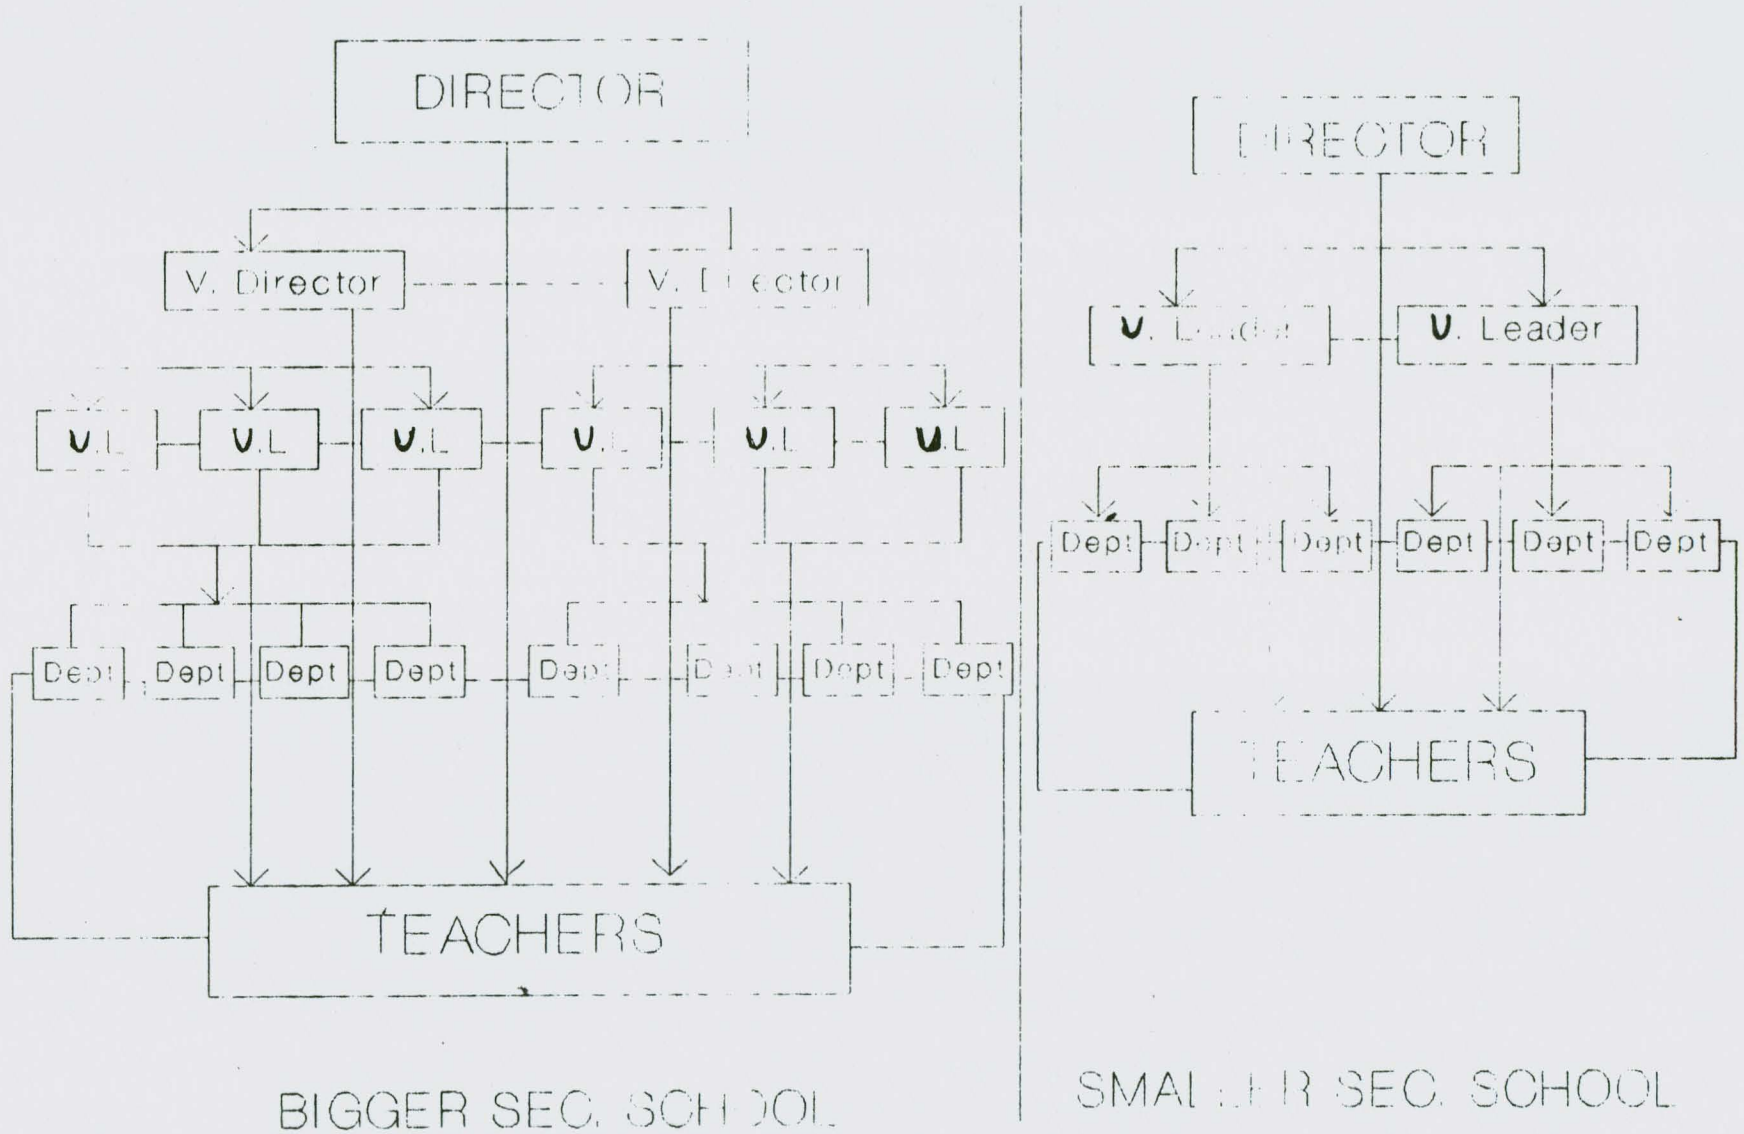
DIRECTOR

V. Director

V. Director

V.L

V.L

V.L

V.L

V.L

V.L

Dept

Dept

Dept

Dept

Dept

Dept

Dept

Dept

TEACHERS

BIGGER SEC. SCHOOL

DIRECTOR

V. Leader

V. Leader

Dept

Dept

Dept

Dept

Dept

Dept

TEACHERS

SMALLER SEC. SCHOOL